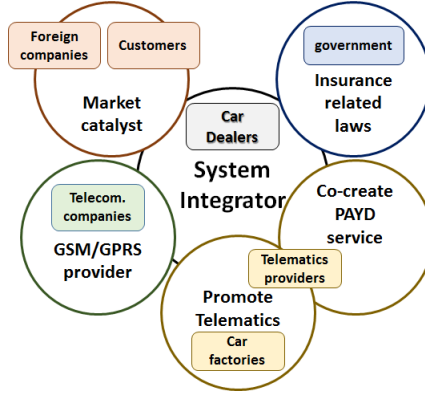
Foreign companies

Customers

Market catalyst

government

Insurance related laws

Car Dealers

System Integrator

Telecom. companies

GSM/GPRS provider

Co-create PAYD service

Telematics providers

Promote Telematics

Car factories